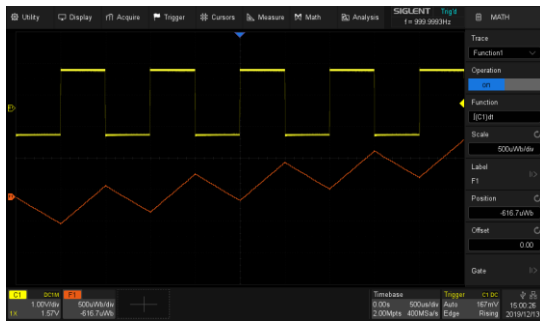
Utility Display Acquire Trigger Cursors Measure Math Analysis SIGLENT Trig'd f = 999.9993Hz MATH

Trace
Function1

Operation
on

Function
∫(C1)dt

Scale
500uWb/div

Label
F1

Position
-616.7uWb

Offset
0.00

Gate

C1 DC1M F1
1.00V/div 500uWb/div
1X 1.57V -616.7uWb

Timebase
0.00s 500us/div
2.00Mpts 400MSa/s

Trigger C1 DC
Auto 167mV
Edge Rising

15:00:26
2019/12/13